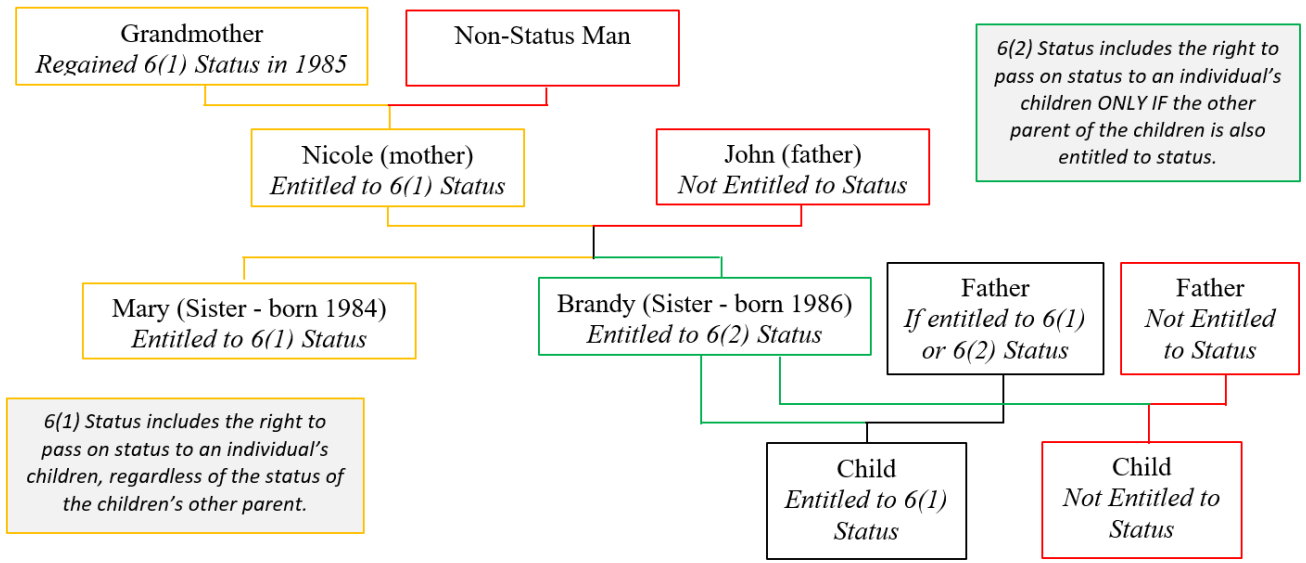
Grandmother
Regained 6(1) Status in 1985

Non-Status Man

6(2) Status includes the right to pass on status to an individual's children ONLY IF the other parent of the children is also entitled to status.

Nicole (mother)
Entitled to 6(1) Status

John (father)
Not Entitled to Status

Mary (Sister - born 1984)
Entitled to 6(1) Status

Brandy (Sister - born 1986)
Entitled to 6(2) Status

Father
If entitled to 6(1) or 6(2) Status

Father
Not Entitled to Status

6(1) Status includes the right to pass on status to an individual's children, regardless of the status of the children's other parent.

Child
Entitled to 6(1) Status

Child
Not Entitled to Status